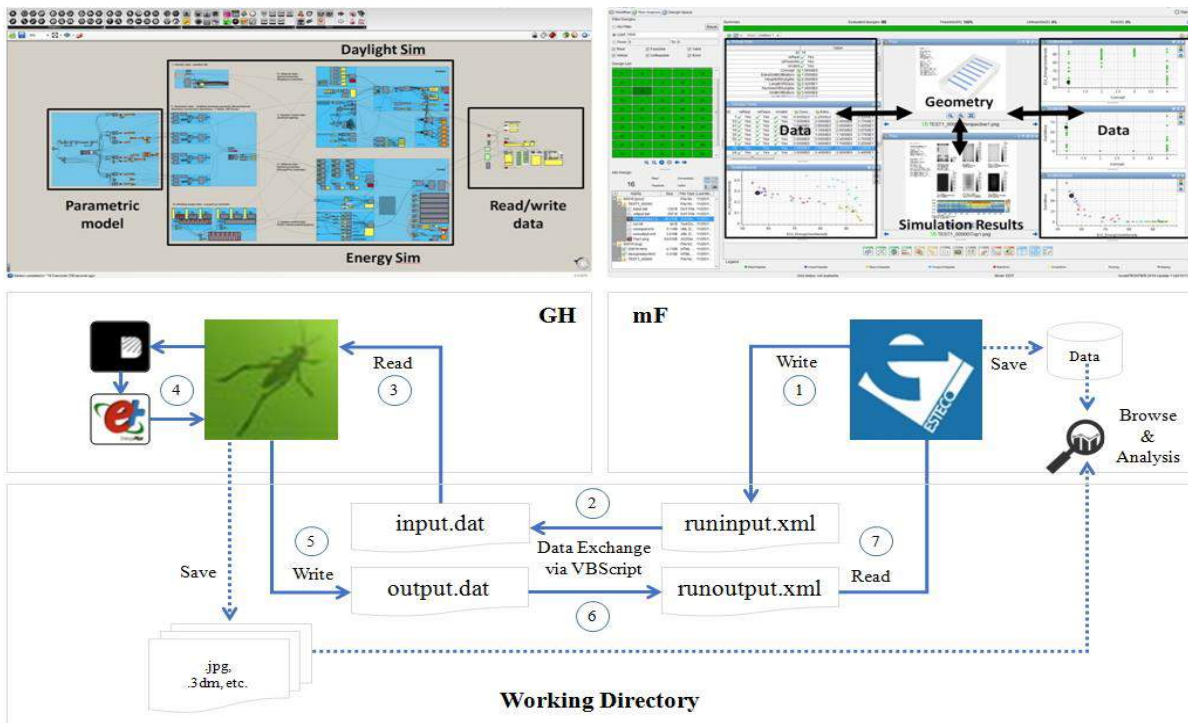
Daylight Sim

Parametric model

Read/write data

Energy Sim

Data

Geometry

Data

Simulation Results

GH

mF

Read

3

4

Write

1

Save

Data

Browse & Analysis

2

input.dat

runinput.xml

5

Data Exchange via VBScript

7

Save

Write

output.dat

runoutput.xml

Read

6

.jpg, .3dm, etc.

Working Directory